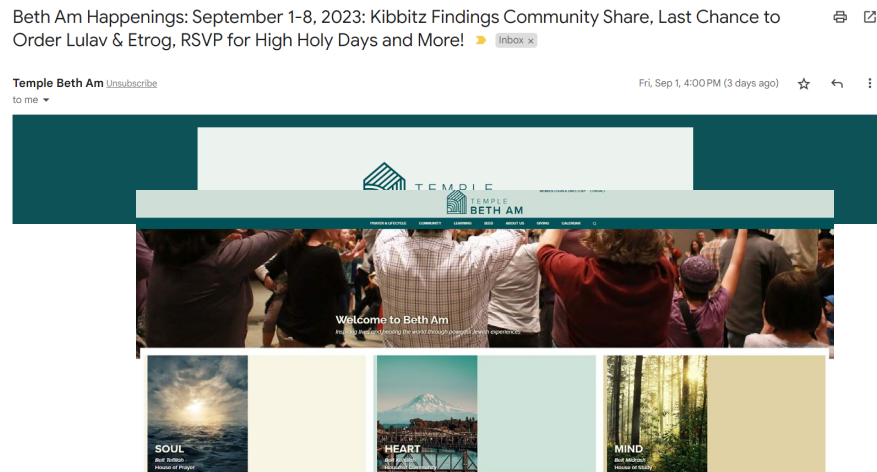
Beth Am Happenings: September 1-8, 2023: Kibbitz Findings Community Share, Last Chance to Order Lulav & Etrog, RSVP for High Holy Days and More! Inbox ×

Temple Beth Am Unsubscribe
to me

Fri, Sep 1, 4:00 PM (3 days ago)

TEMPLE

TEMPLE BETH AM

PRAYER & LIFECYCLE COMMUNITY LEARNING SEED ABOUT US GIVING CALENDAR

Welcome to Beth Am

Inspiring lives and healing the world through powerful Jewish experiences

SOUL
Beit Tefillah
House of Prayer

HEART
Beit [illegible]
House of Community

MIND
Beit Midrash
House of Study